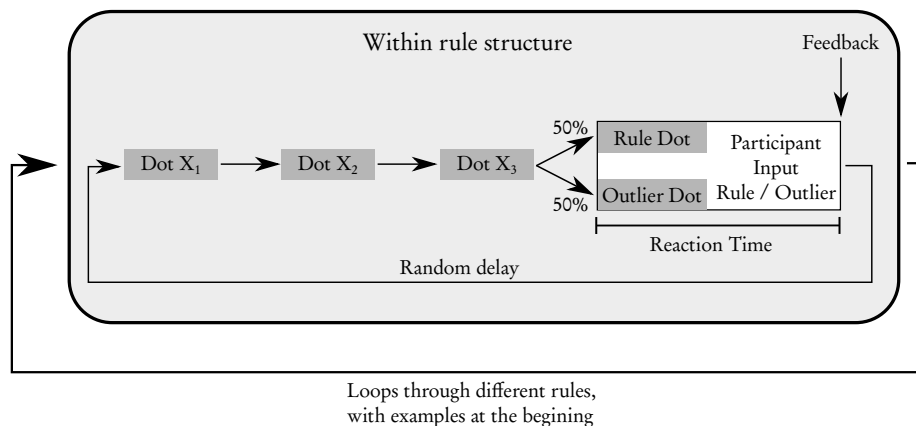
Within rule structure

Feedback

Dot $X_1$

Dot $X_2$

Dot $X_3$

50%

50%

Rule Dot

Outlier Dot

Participant Input Rule / Outlier

Reaction Time

Random delay

Loops through different rules, with examples at the begining